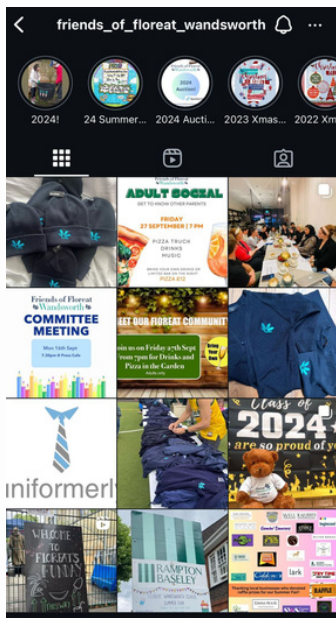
friends_of_floreat_wandsworth

2024!
24 Summer...
2024 Aucti...
2023 Xmas...
2022 Xm...

2024 Auction

Friends of Floreat Wandsworth
ADULT SOCIAL
GET TO KNOW OTHER PARENTS
FRIDAY 27 SEPTEMBER | 7 PM
PIZZA TRUCK
DRINKS
MUSIC
PIZZA £12

Friends of Floreat Wandsworth
COMMITTEE MEETING
Mon 16th Sept
7.30pm @ Pizza Cafe

MEET OUR FLOREAT COMMUNITY
Join us on Friday 27th Sept from 7pm for Drinks and Pizza in the Garden

uniformerly

Class of 2024
are so proud of you

WELCOME TO FLOREAT'S FUN

RAMPTON BASELEY